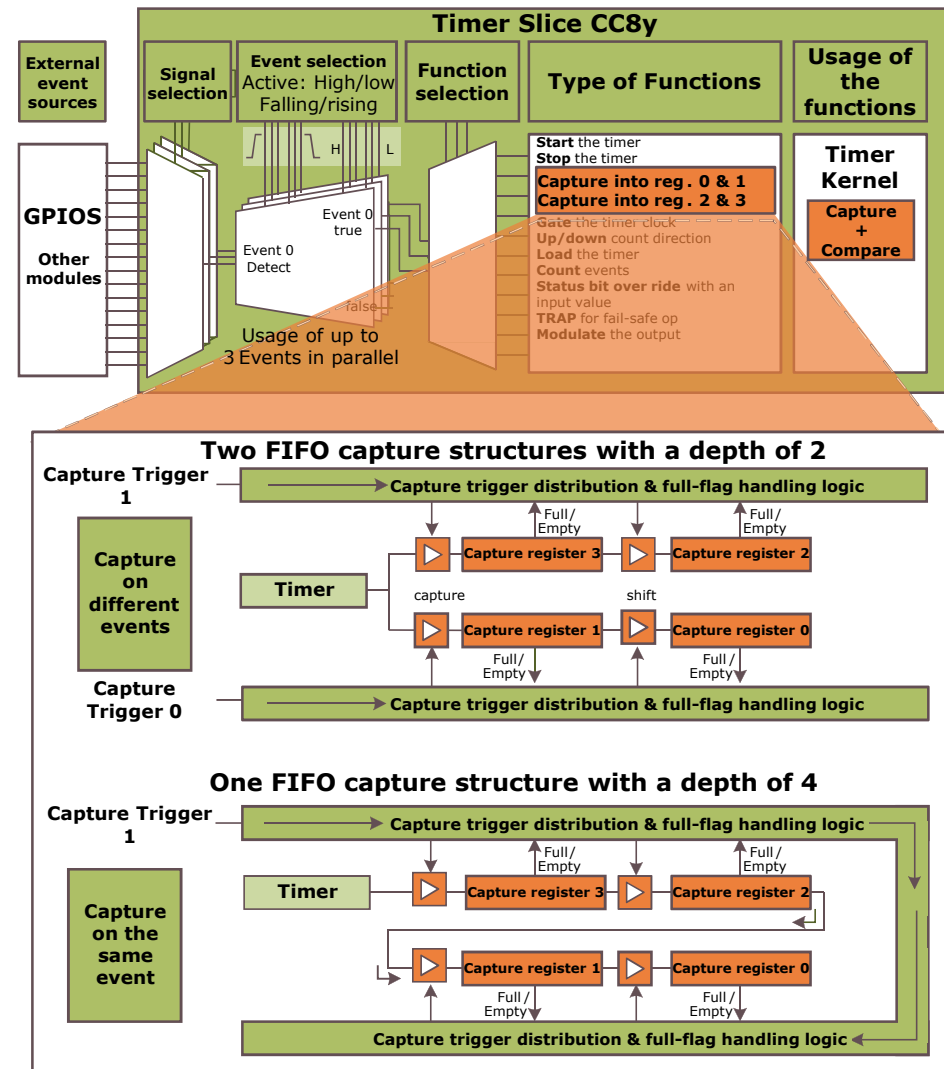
Timer Slice CC8y

External event sources

Signal selection

Event selection
Active: High/low
Falling/rising

Function selection

Type of Functions

Usage of the functions

H

L

GPIOS

Other modules

Event 0 Detect

Event 0 true

false

Usage of up to 3 Events in parallel

Start the timer
Stop the timer
Capture into reg. 0 & 1
Capture into reg. 2 & 3
Gate the timer clock
Up/down count direction
Load the timer
Count events
Status bit over ride with an input value
TRAP for fail-safe op
Modulate the output

Timer Kernel

Capture + Compare

Two FIFO capture structures with a depth of 2

Capture Trigger 1

Capture trigger distribution & full-flag handling logic

Full/ Empty

Full/ Empty

Capture on different events

Capture register 3

Capture register 2

Timer

capture

shift

Capture register 1

Capture register 0

Full/ Empty

Full/ Empty

Capture Trigger 0

Capture trigger distribution & full-flag handling logic

One FIFO capture structure with a depth of 4

Capture Trigger 1

Capture trigger distribution & full-flag handling logic

Full/ Empty

Full/ Empty

Timer

Capture register 3

Capture register 2

Capture on the same event

Capture register 1

Capture register 0

Full/ Empty

Full/ Empty

Capture trigger distribution & full-flag handling logic